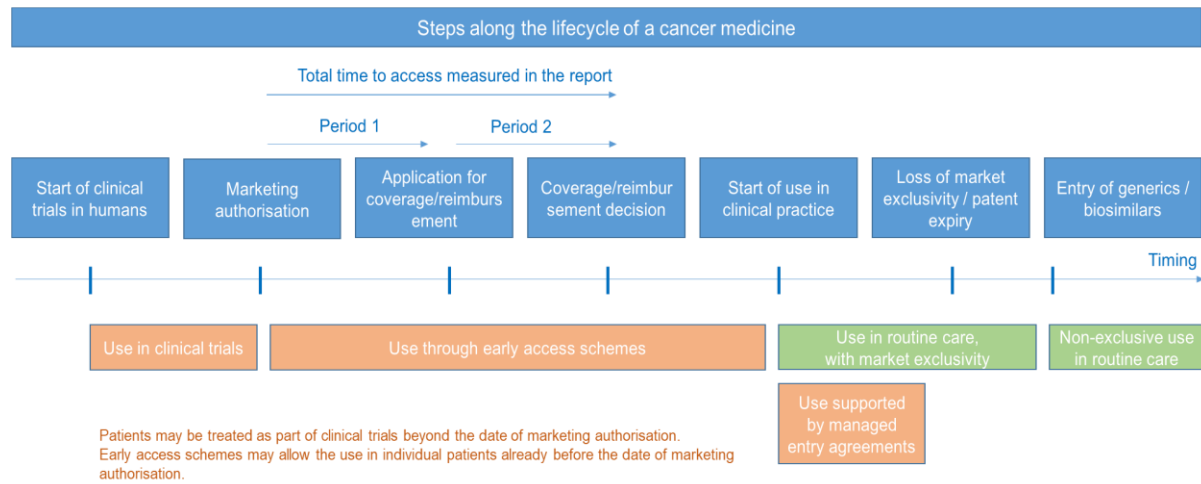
Steps along the lifecycle of a cancer medicine

Total time to access measured in the report

Period 1

Period 2

Start of clinical trials in humans

Marketing authorisation

Application for coverage/reimbursement

Coverage/reimbursement decision

Start of use in clinical practice

Loss of market exclusivity / patent expiry

Entry of generics / biosimilars

Timing

Use in clinical trials

Use through early access schemes

Use in routine care, with market exclusivity

Non-exclusive use in routine care

Use supported by managed entry agreements

Patients may be treated as part of clinical trials beyond the date of marketing authorisation.
Early access schemes may allow the use in individual patients already before the date of marketing authorisation.